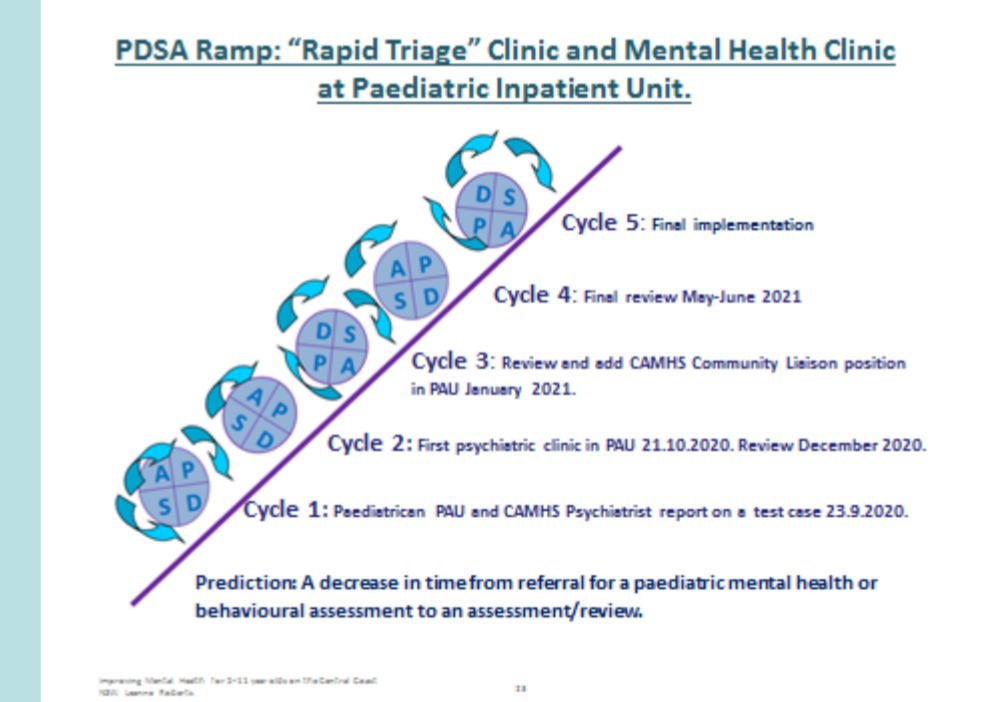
PDSA Ramp: "Rapid Triage" Clinic and Mental Health Clinic at Paediatric Inpatient Unit.

D S
P A

A P
S D

D S
P A

A P
S D

A P
S D

Cycle 5: Final implementation

Cycle 4: Final review May-June 2021

Cycle 3: Review and add CAMHS Community Liaison position in PAU January 2021.

Cycle 2: First psychiatric clinic in PAU 21.10.2020. Review December 2020.

Cycle 1: Paediatrican PAU and CAMHS Psychiatrist report on a test case 23.9.2020.

Prediction: A decrease in time from referral for a paediatric mental health or behavioural assessment to an assessment/review.

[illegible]

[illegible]